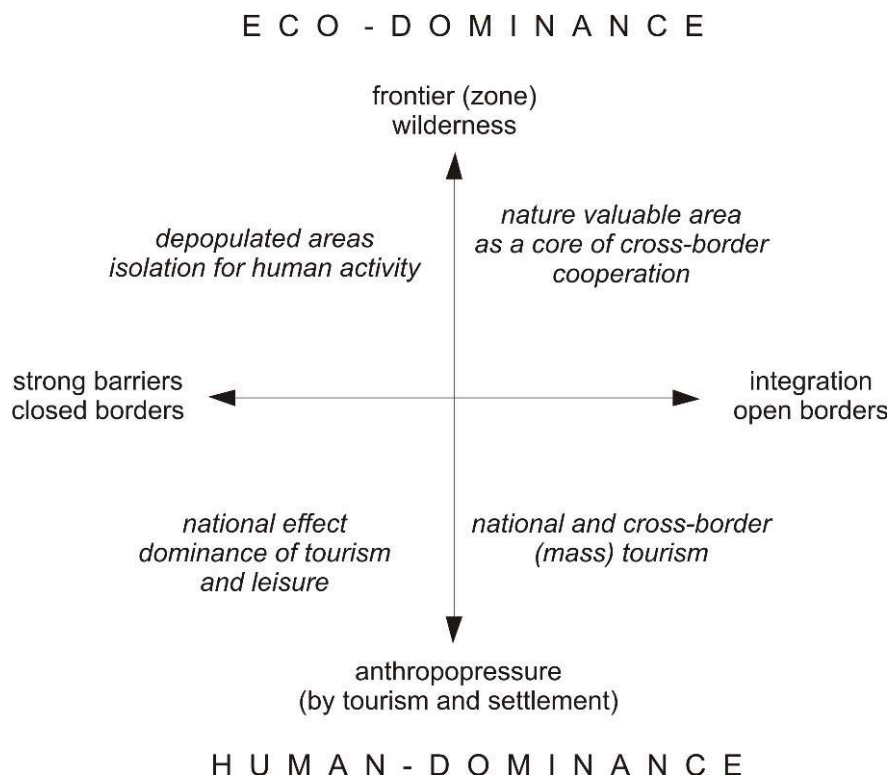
ECO-DOMINANCE

frontier (zone)
wilderness

depopulated areas
isolation for human activity

nature valuable area
as a core of cross-border
cooperation

strong barriers
closed borders

integration
open borders

national effect
dominance of tourism
and leisure

national and cross-border
(mass) tourism

anthropopressure
(by tourism and settlement)

HUMAN-DOMINANCE